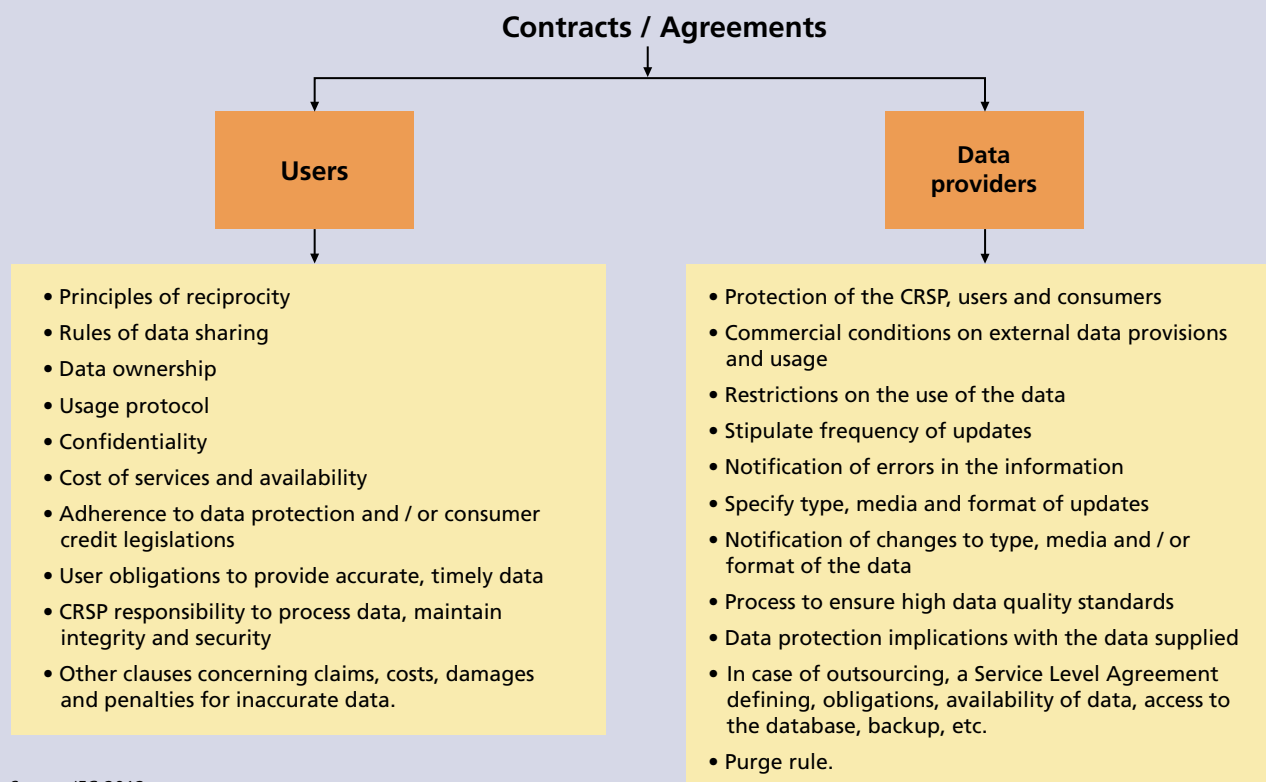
Contracts / Agreements

Users

Data providers

- Principles of reciprocity
- Rules of data sharing
- Data ownership
- Usage protocol
- Confidentiality
- Cost of services and availability
- Adherence to data protection and / or consumer credit legislations
- User obligations to provide accurate, timely data
- CRSP responsibility to process data, maintain integrity and security
- Other clauses concerning claims, costs, damages and penalties for inaccurate data.

- Protection of the CRSP, users and consumers
- Commercial conditions on external data provisions and usage
- Restrictions on the use of the data
- Stipulate frequency of updates
- Notification of errors in the information
- Specify type, media and format of updates
- Notification of changes to type, media and / or format of the data
- Process to ensure high data quality standards
- Data protection implications with the data supplied
- In case of outsourcing, a Service Level Agreement defining, obligations, availability of data, access to the database, backup, etc.
- Purge rule.

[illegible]